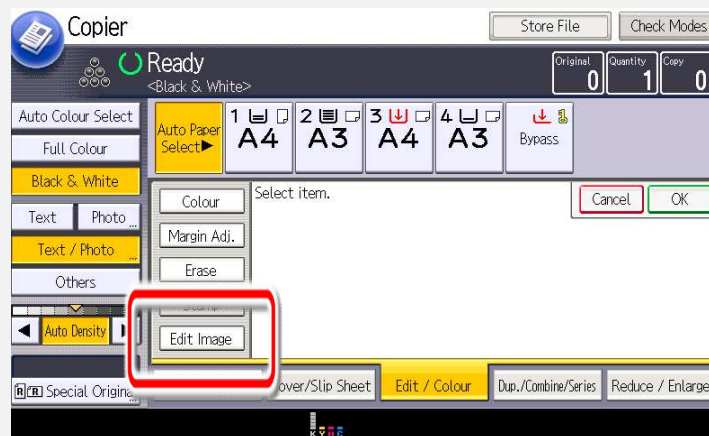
Copier

Store File

Check Modes

Ready
<Black & White>

Original
0

Quantity
1

Copy
0

Auto Colour Select

Full Colour

Black & White

Text

Photo

Text / Photo

Others

Auto Density

Auto Paper Select▶

1
A4

2
A3

3
A4

4
A3

Bypass

Colour

Margin Adj.

Erase

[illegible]

Edit Image

Select item.

Cancel

OK

Special Origin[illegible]

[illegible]over/Slip Sheet

Edit / Colour

Dup./Combine/Series

Reduce / Enlarge